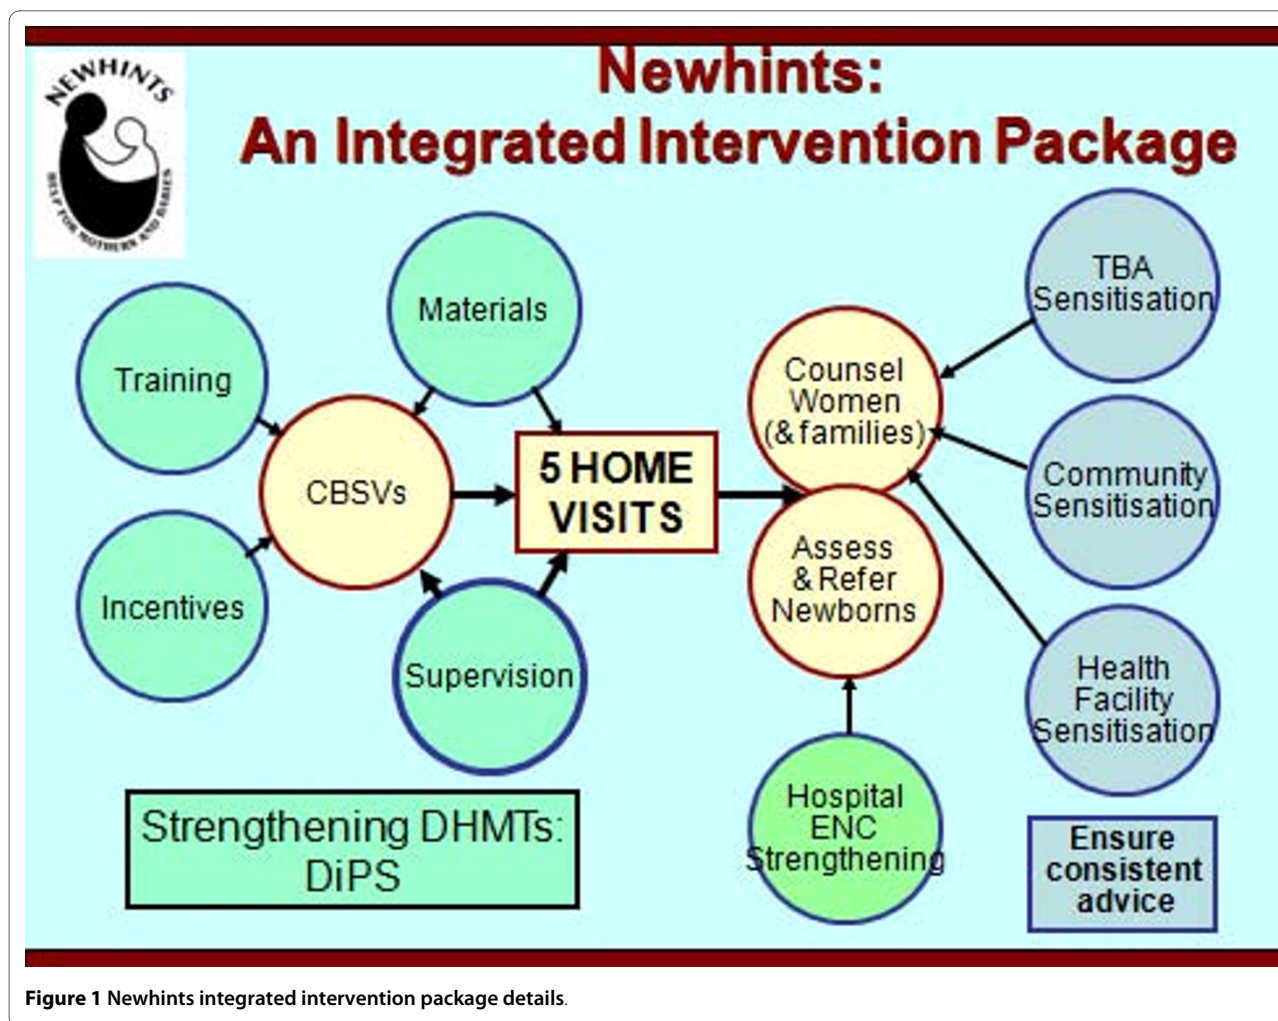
NEWHINTS

HELP FOR MOTHERS AND BABIES

Newhints:
An Integrated Intervention Package

Training

Materials

Incentives

CBSVs

Supervision

5 HOME VISITS

Counsel Women (& families)

Assess & Refer Newborns

TBA Sensitisation

Community Sensitisation

Health Facility Sensitisation

Hospital ENC Strengthening

Strengthening DHMTs: DiPS

Ensure consistent advice

**Figure 1** Newhints integrated intervention package details.